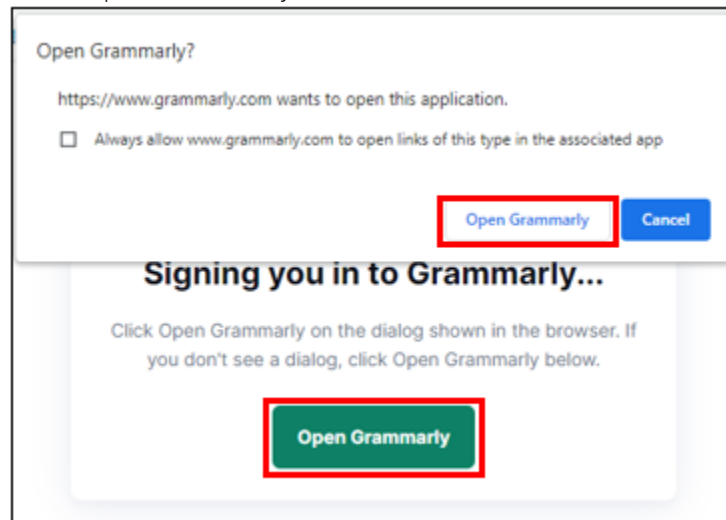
Open Grammarly?

https://www.grammarly.com wants to open this application.

Always allow www.grammarly.com to open links of this type in the associated app

Open Grammarly

Cancel

Signing you in to Grammarly...

Click Open Grammarly on the dialog shown in the browser. If you don't see a dialog, click Open Grammarly below.

Open Grammarly